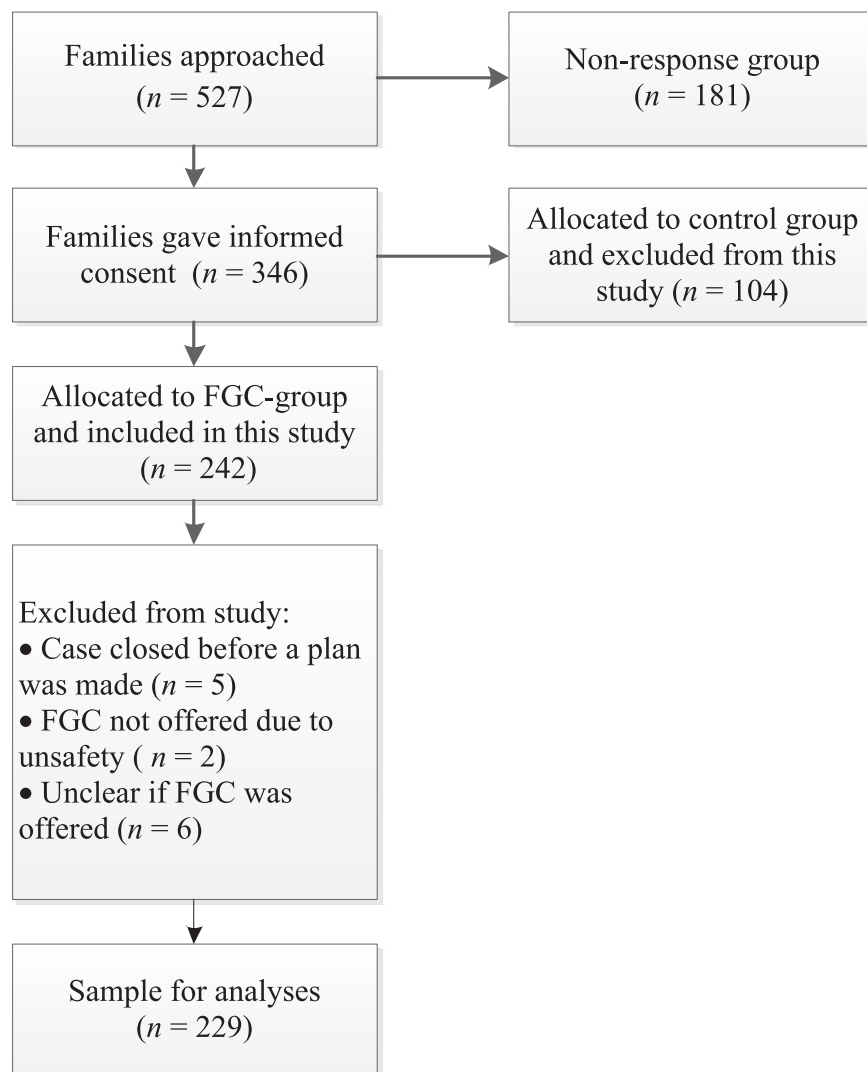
Families approached ($n = 527$)

Non-response group ($n = 181$)

Families gave informed consent ($n = 346$)

Allocated to control group and excluded from this study ($n = 104$)

Allocated to FGC-group and included in this study ($n = 242$)

Excluded from study:
• Case closed before a plan was made ($n = 5$)
• FGC not offered due to unsafety ( $n = 2$)
• Unclear if FGC was offered ($n = 6$)

Sample for analyses ($n = 229$)